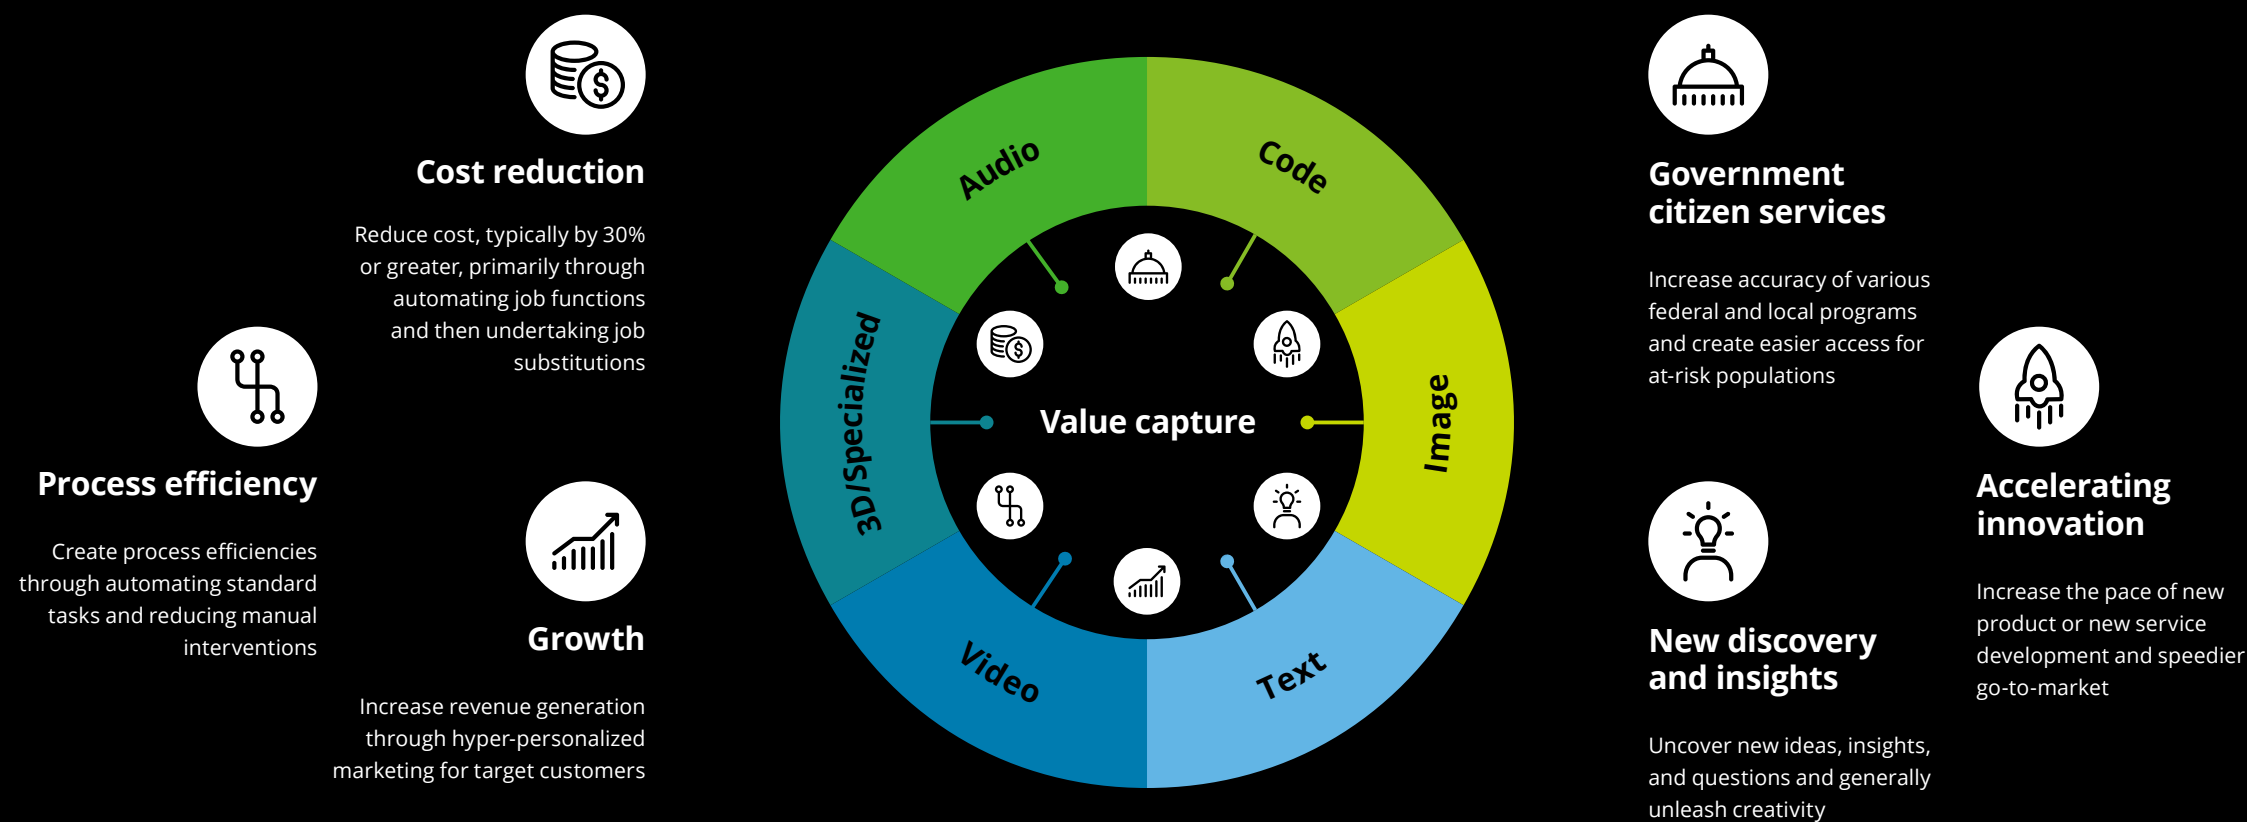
Cost reduction

Reduce cost, typically by 30% or greater, primarily through automating job functions and then undertaking job substitutions

Process efficiency

Create process efficiencies through automating standard tasks and reducing manual interventions

Growth

Increase revenue generation through hyper-personalized marketing for target customers

Audio

Code

Image

Text

Video

3D/Specialized

Value capture

Government citizen services

Increase accuracy of various federal and local programs and create easier access for at-risk populations

Accelerating innovation

Increase the pace of new product or new service development and speedier go-to-market

New discovery and insights

Uncover new ideas, insights, and questions and generally unleash creativity